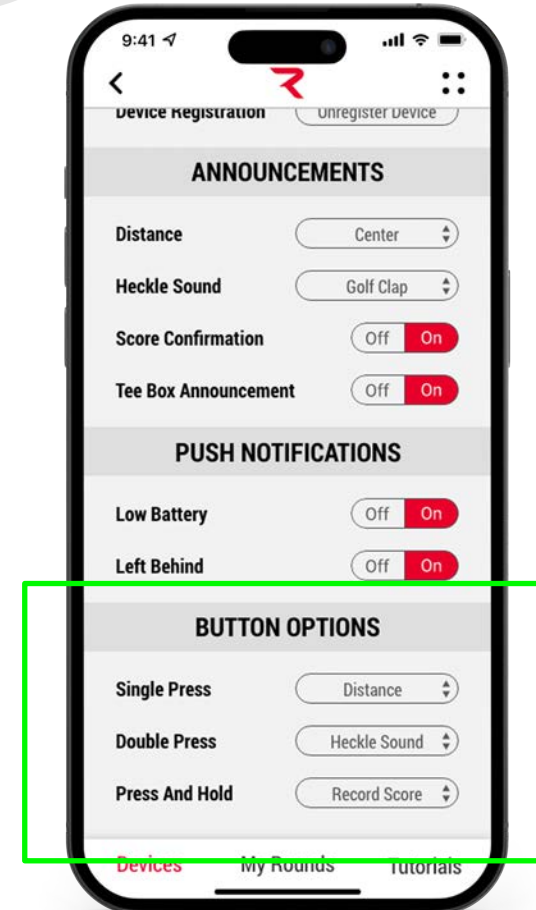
9:41

<

Device Registration
Unregister Device

ANNOUNCEMENTS

Distance
Center

Heckle Sound
Golf Clap

Score Confirmation
Off On

Tee Box Announcement
Off On

PUSH NOTIFICATIONS

Low Battery
Off On

Left Behind
Off On

BUTTON OPTIONS

Single Press
Distance

Double Press
Heckle Sound

Press And Hold
Record Score

Devices
My Rounds
Tutorials